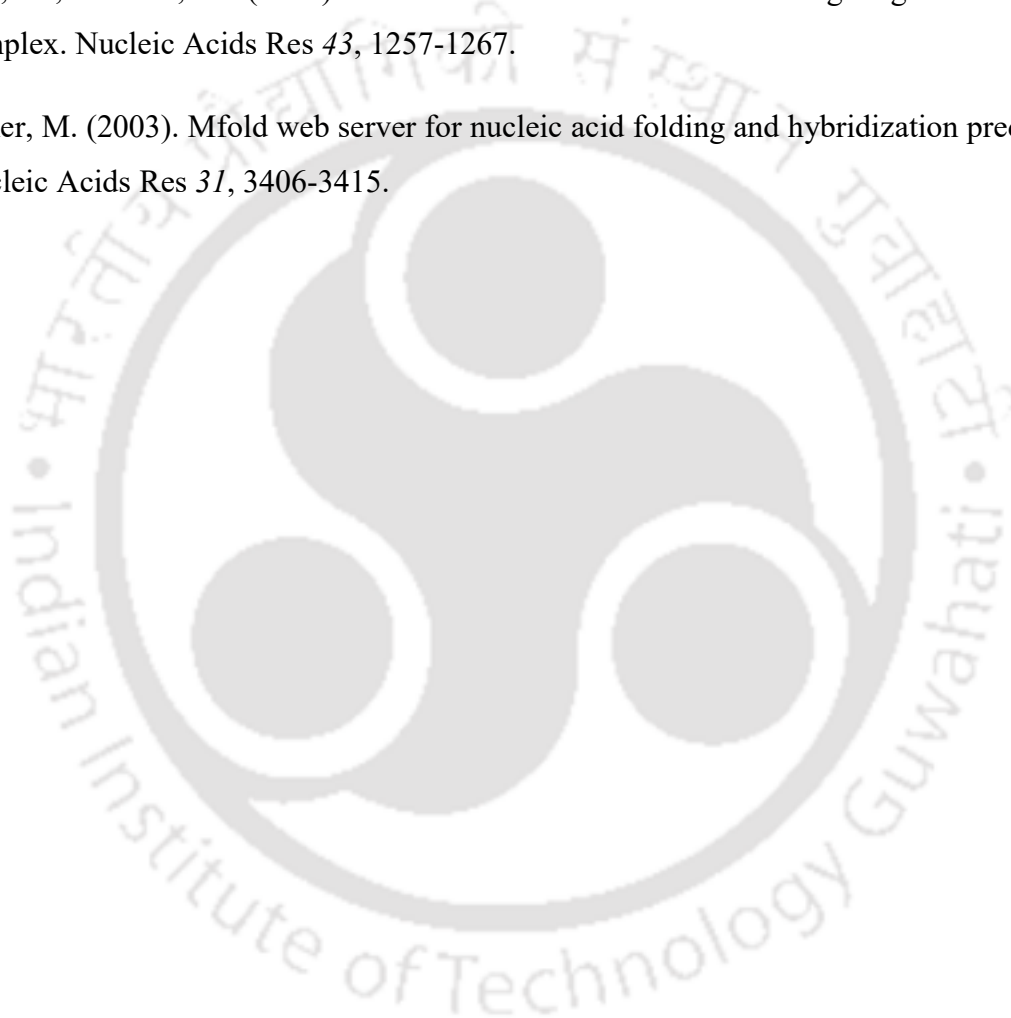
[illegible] (20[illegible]) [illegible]
nplex. Nucleic Acids Res *43*, 1257-1267.

er, M. (2003). Mfold web server for nucleic acid folding and hybridization pre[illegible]
cleic Acids Res *31*, 3406-3415.

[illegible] • Indian Institute of Technology Guwahati •